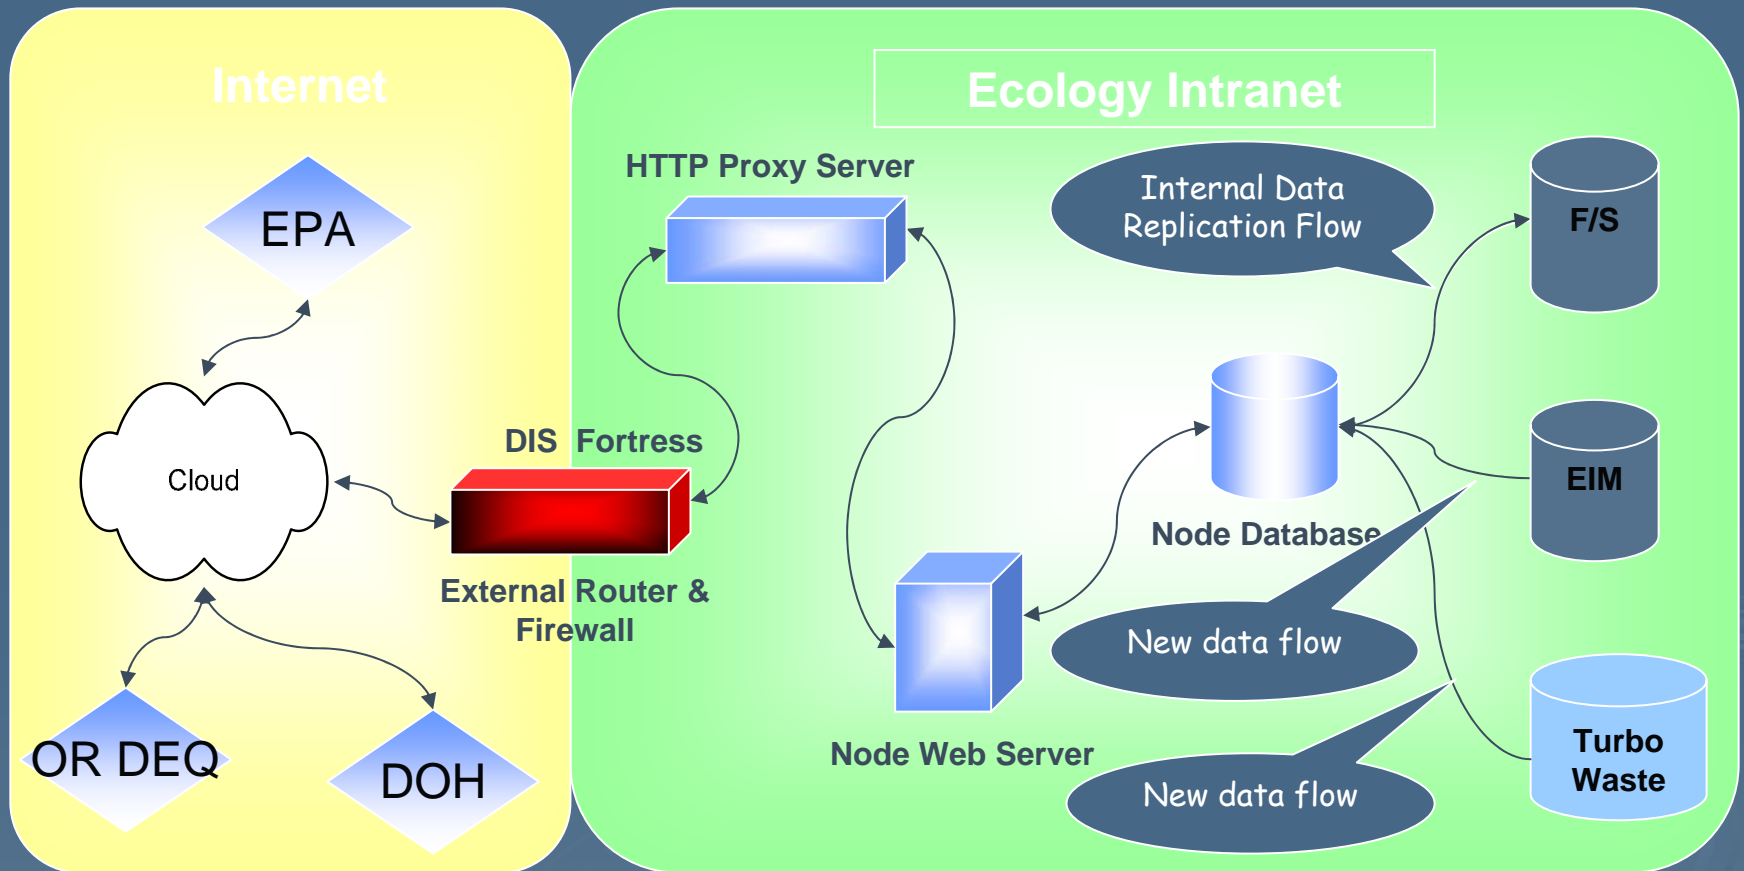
Internet

EPA

Cloud

OR DEQ

DOH

Ecology Intranet

HTTP Proxy Server

Internal Data Replication Flow

F/S

DIS Fortress

External Router & Firewall

Node Database

EIM

Node Web Server

New data flow

New data flow

Turbo Waste